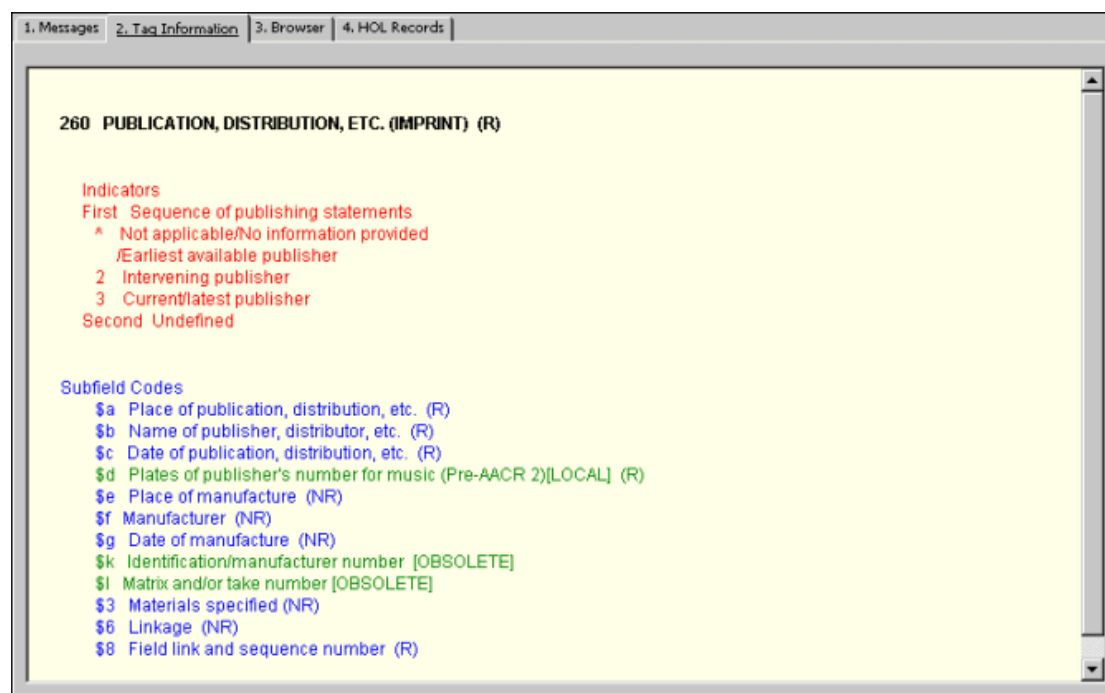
1. Messages | 2. Tag Information | 3. Browser | 4. HOL Records

260 PUBLICATION, DISTRIBUTION, ETC. (IMPRINT) (R)

Indicators
First Sequence of publishing statements
^ Not applicable/No information provided
/Earliest available publisher
2 Intervening publisher
3 Current/latest publisher
Second Undefined

Subfield Codes
$a Place of publication, distribution, etc. (R)
$b Name of publisher, distributor, etc. (R)
$c Date of publication, distribution, etc. (R)
$d Plates of publisher's number for music (Pre-AACR 2)[LOCAL] (R)
$e Place of manufacture (NR)
$f Manufacturer (NR)
$g Date of manufacture (NR)
$k Identification/manufacturer number [OBSOLETE]
$l Matrix and/or take number [OBSOLETE]
$3 Materials specified (NR)
$6 Linkage (NR)
$8 Field link and sequence number (R)